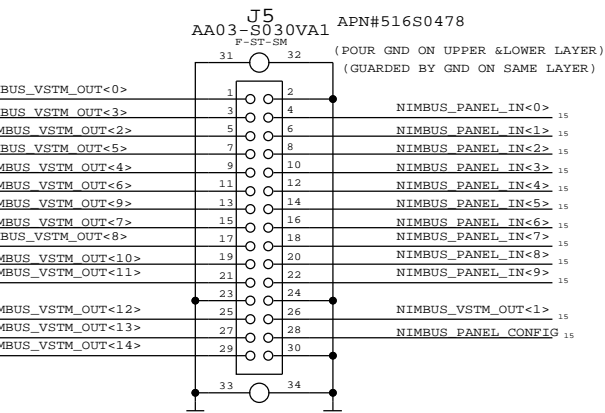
J5
AA03-S030VA1
F-ST-SM
APN#516S0478
(POUR GND ON UPPER &LOWER LAYER)
(GUARDED BY GND ON SAME LAYER)

31
32

IBUS_VSTM_OUT<0>
1
2
IBUS_VSTM_OUT<3>
3
4
NIMBUS_PANEL_IN<0>
15
MBUS_VSTM_OUT<2>
5
6
NIMBUS_PANEL_IN<1>
15
MBUS_VSTM_OUT<5>
7
8
NIMBUS_PANEL_IN<2>
15
MBUS_VSTM_OUT<4>
9
10
NIMBUS_PANEL_IN<3>
15
MBUS_VSTM_OUT<6>
11
12
NIMBUS_PANEL_IN<4>
15
MBUS_VSTM_OUT<9>
13
14
NIMBUS_PANEL_IN<5>
15
MBUS_VSTM_OUT<7>
15
16
NIMBUS_PANEL_IN<6>
15
BUS_VSTM_OUT<8>
17
18
NIMBUS_PANEL_IN<7>
15
MBUS_VSTM_OUT<10>
19
20
NIMBUS_PANEL_IN<8>
15
MBUS_VSTM_OUT<11>
21
22
NIMBUS_PANEL_IN<9>
15
23
24
MBUS_VSTM_OUT<12>
25
26
NIMBUS_VSTM_OUT<1>
15
MBUS_VSTM_OUT<13>
27
28
NIMBUS_PANEL_CONFIG
15
MBUS_VSTM_OUT<14>
29
30

33
34